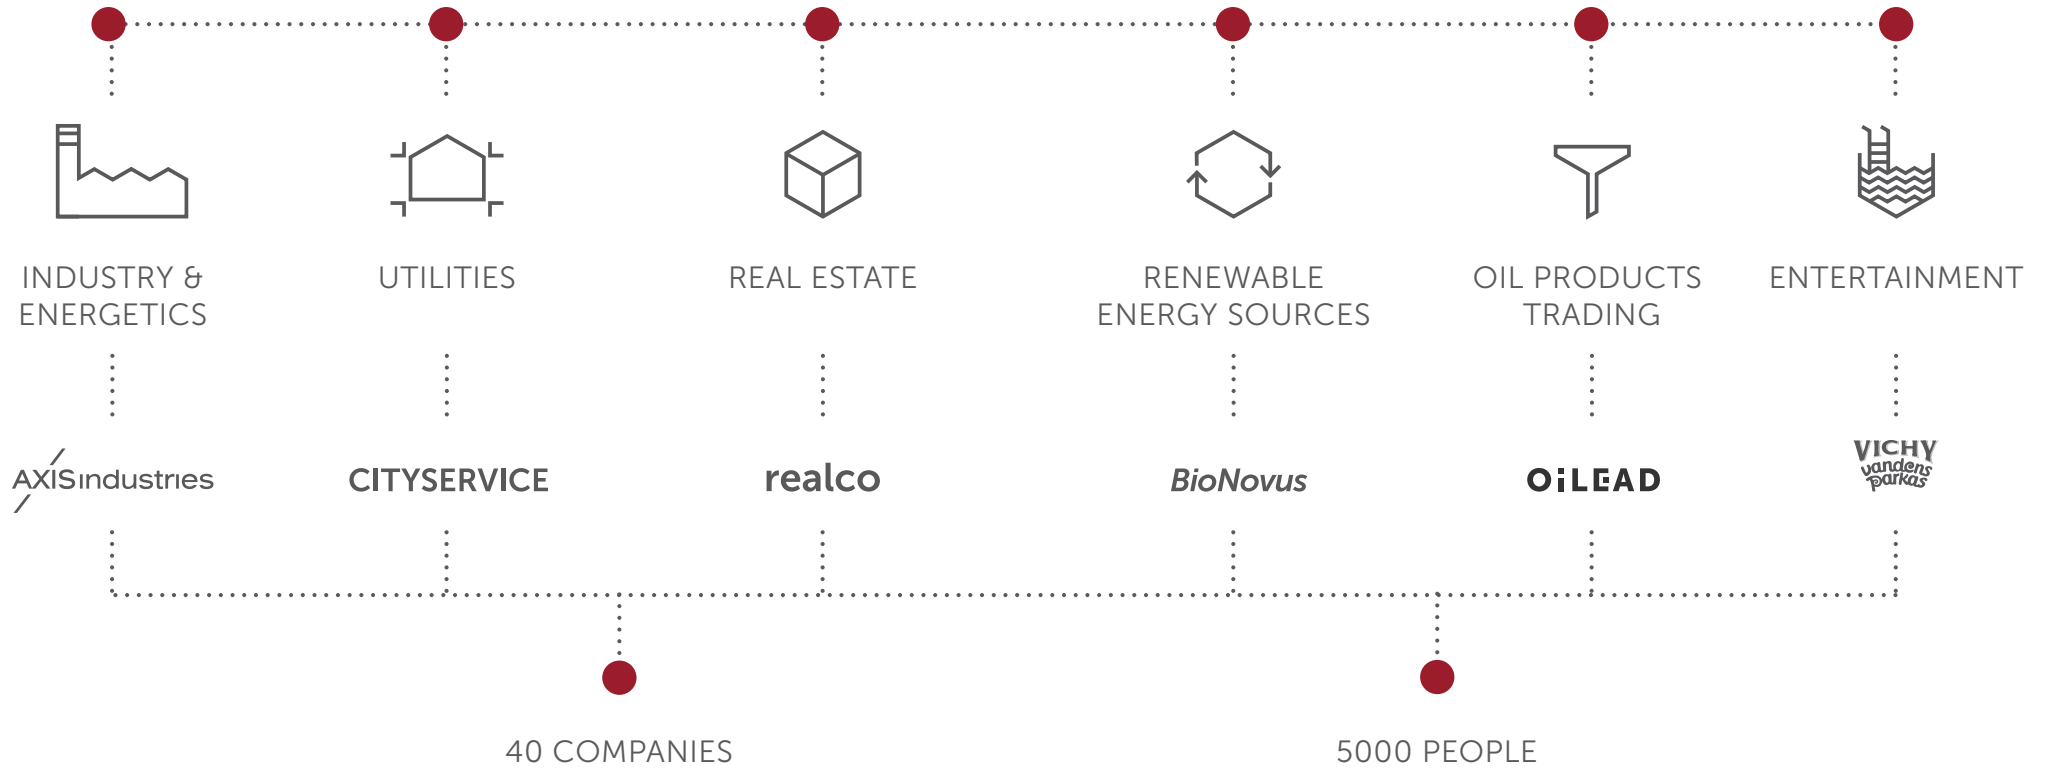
INDUSTRY & ENERGETICS

UTILITIES

REAL ESTATE

RENEWABLE ENERGY SOURCES

OIL PRODUCTS TRADING

ENTERTAINMENT

AXISindustries

CITYSERVICE

realco

BioNovus

OiLEAD

VICHY vandens parkas

40 COMPANIES

5000 PEOPLE